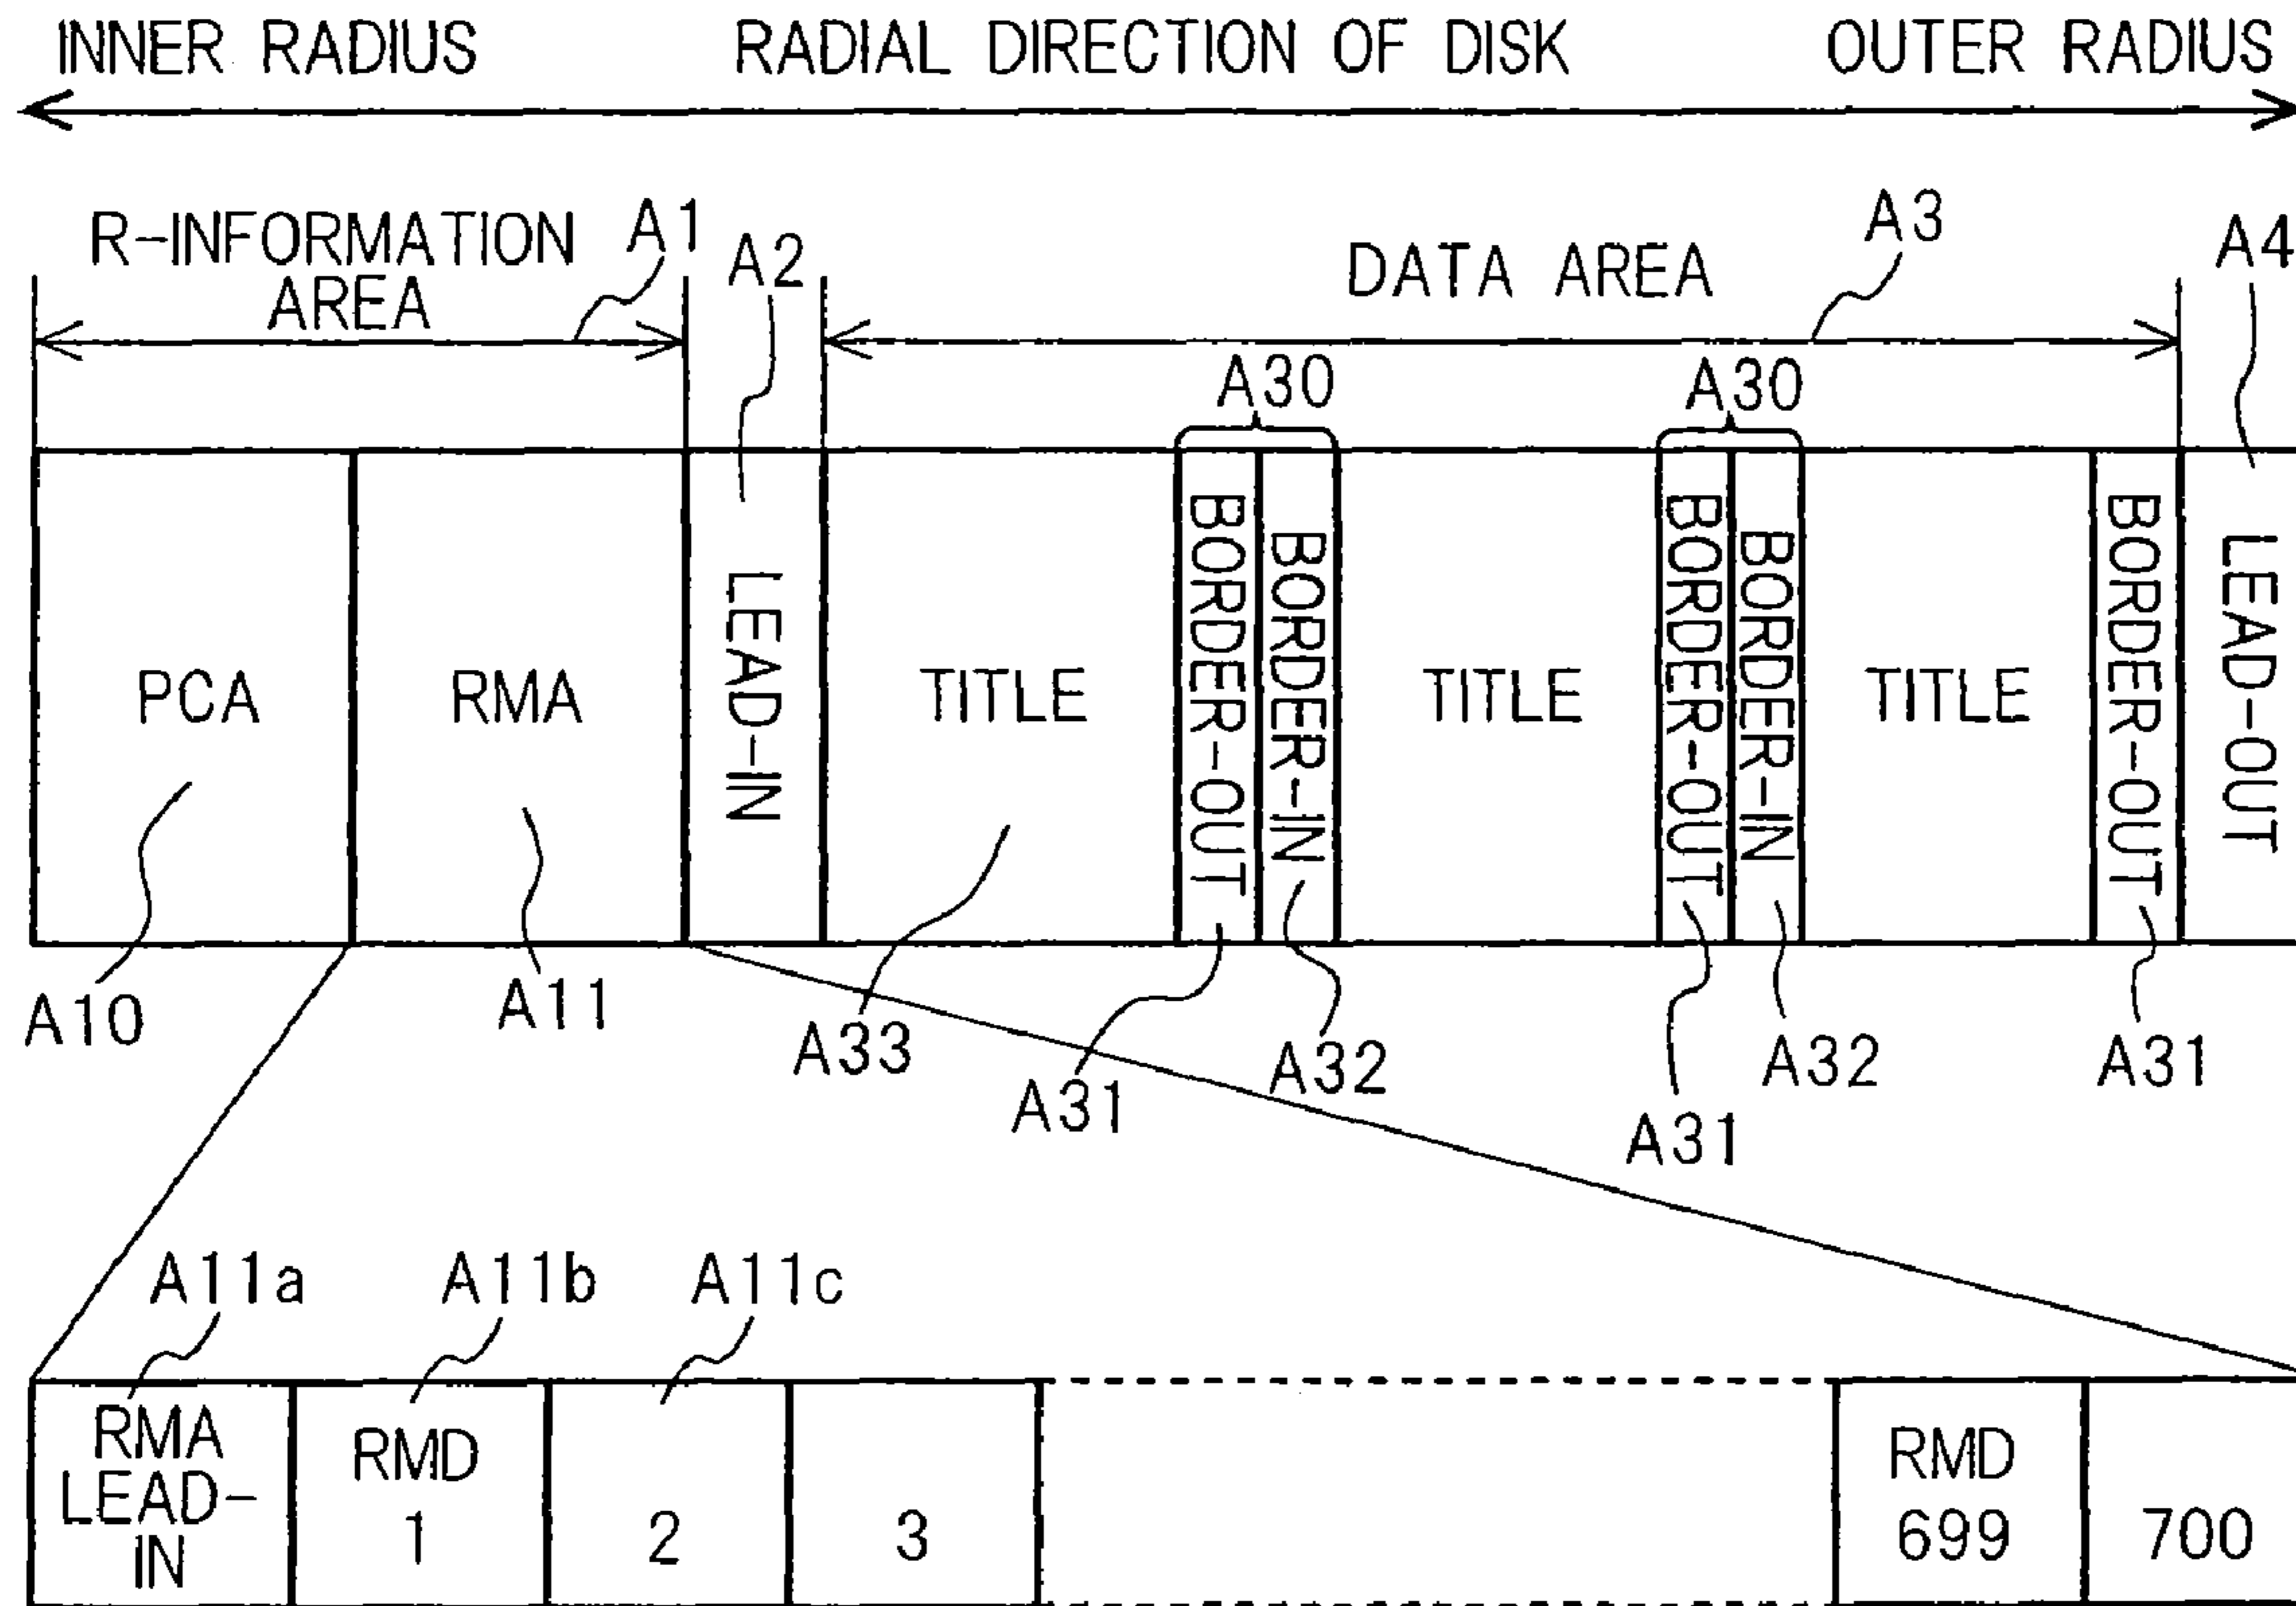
INNER RADIUS RADIAL DIRECTION OF DISK OUTER RADIUS

R-INFORMATION AREA A1 A2 DATA AREA A3 A4

A30 A30

PCA RMA LEAD-IN TITLE BORDER-OUT BORDER-IN TITLE BORDER-OUT BORDER-IN TITLE BORDER-OUT LEAD-OUT

A10 A11 A33 A31 A32 A31 A32 A31

A11a A11b A11c

| RMA LEAD-IN | RMD 1 | 2 | 3 | | RMD 699 | 700 |
|---|---|---|---|---|---|---|